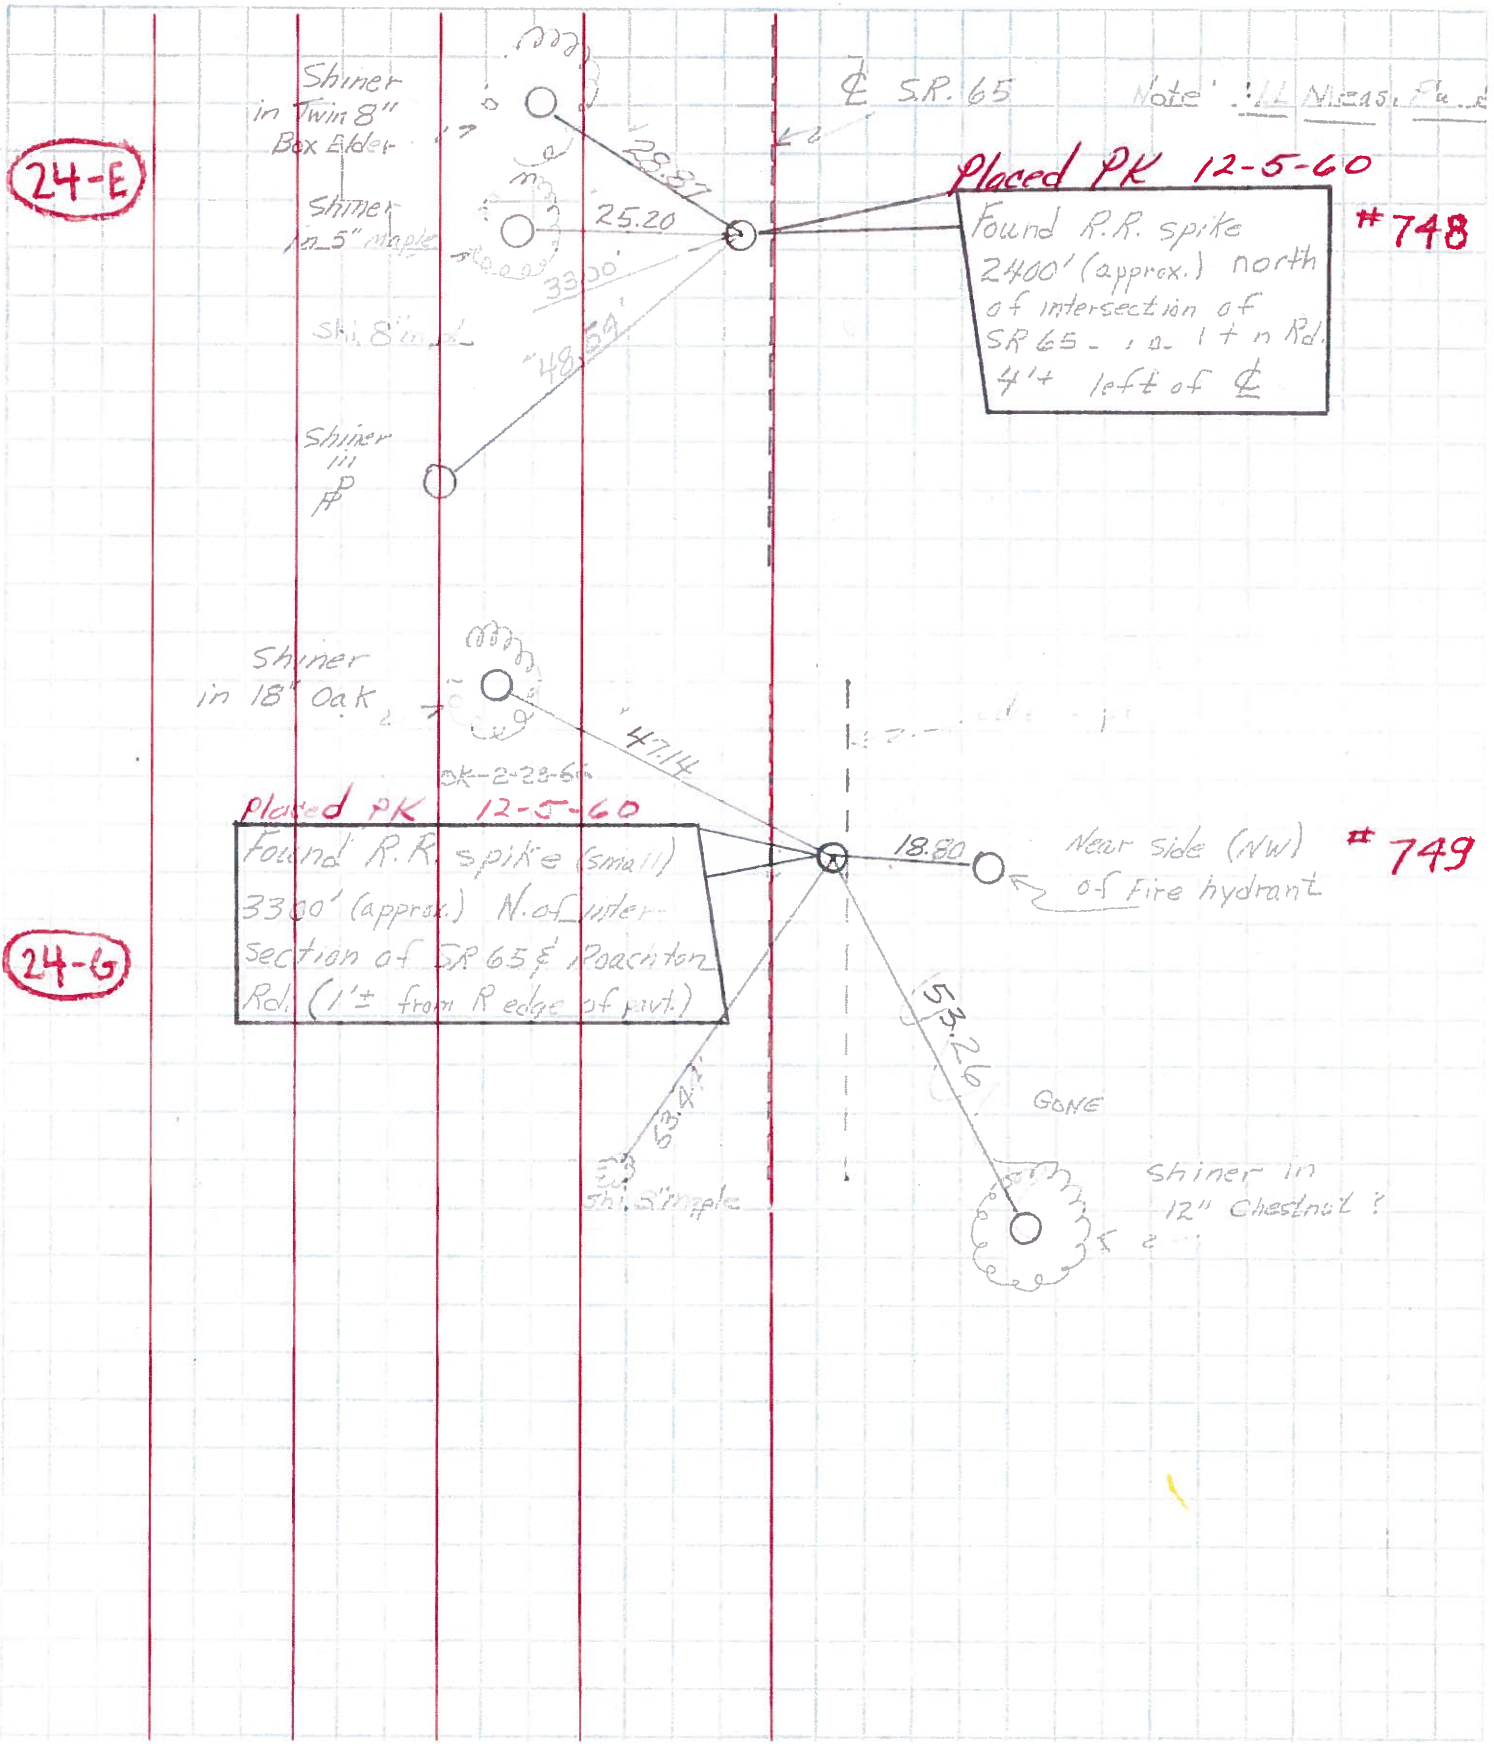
Shiner in Twin 8" Box Elder

$\mathcal{C}$ S.R. 65

Note: All Meas. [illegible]

24-E

Shiner in 5" maple

29.81

25.20

33.00

Placed PK 12-5-60

Found R.R. spike 2400' (approx.) north of intersection of SR 65 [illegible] Rd. 4'± left of $\mathcal{C}$

#748

Shi. 8" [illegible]

48.54

Shiner in FP

Shiner in 18" Oak

47.14

OK-2-28-66

Placed PK 12-5-60

Found R.R. spike (small) 3300' (approx.) N. of inter- section of SR 65 & Roachton Rd. (1'± from R edge of pvt.)

18.80

Near side (NW) of Fire hydrant

#749

24-G

53.26

53.47

GONE

Shi. 5" maple

Shiner in 12" Chestnut ?